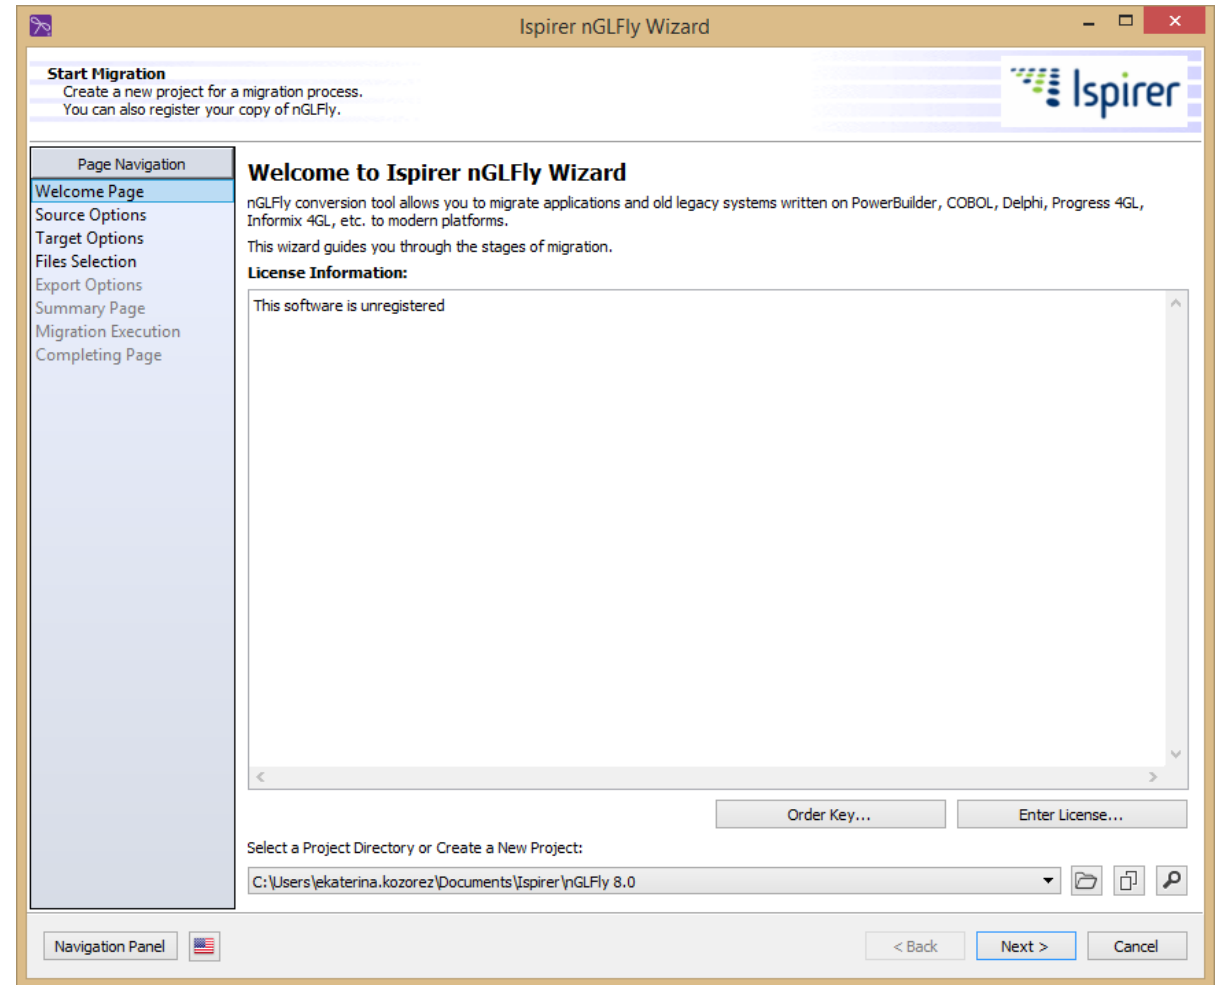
Ispirer nGLFly Wizard

Start Migration
Create a new project for a migration process.
You can also register your copy of nGLFly.

Ispirer

Page Navigation
Welcome Page
Source Options
Target Options
Files Selection
Export Options
Summary Page
Migration Execution
Completing Page

Welcome to Ispirer nGLFly Wizard

nGLFly conversion tool allows you to migrate applications and old legacy systems written on PowerBuilder, COBOL, Delphi, Progress 4GL, Informix 4GL, etc. to modern platforms.

This wizard guides you through the stages of migration.

License Information:

This software is unregistered

Order Key...
Enter License...

Select a Project Directory or Create a New Project:

C:\Users\ekaterina.kozorez\Documents\Ispirer\nGLFly 8.0

Navigation Panel
< Back
Next >
Cancel